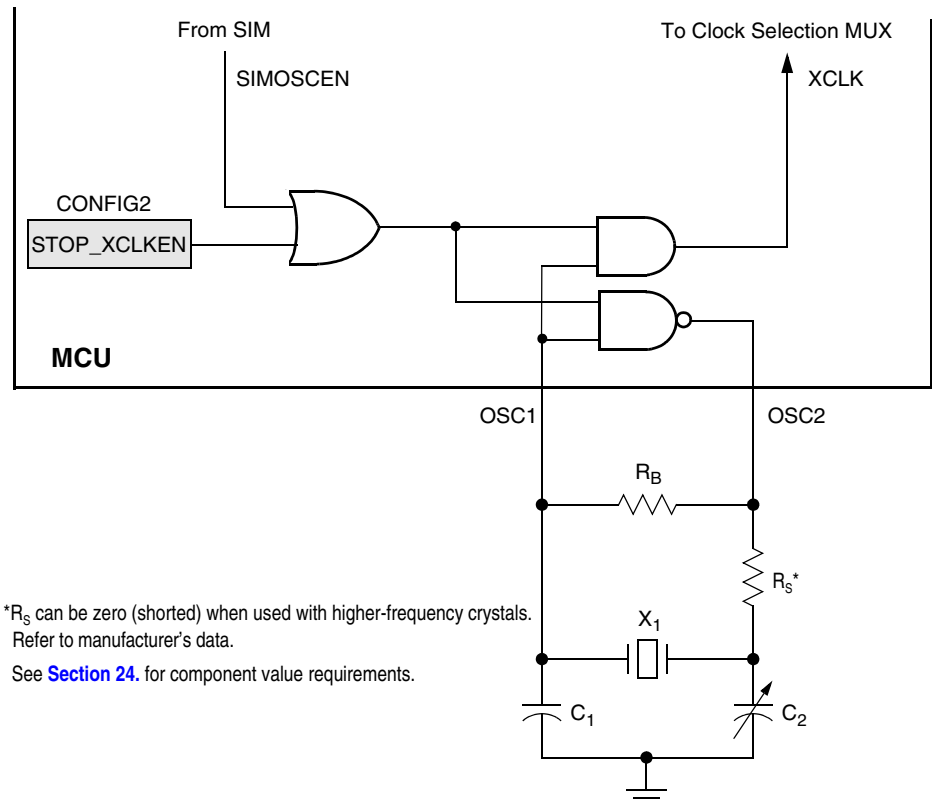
From SIM

SIMOSCEN

To Clock Selection MUX

XCLK

CONFIG2

STOP_XCLKEN

MCU

OSC1

OSC2

$R_B$

$R_S$*

$X_1$

$C_1$

$C_2$

*$R_S$ can be zero (shorted) when used with higher-frequency crystals. Refer to manufacturer's data.

See **Section 24.** for component value requirements.